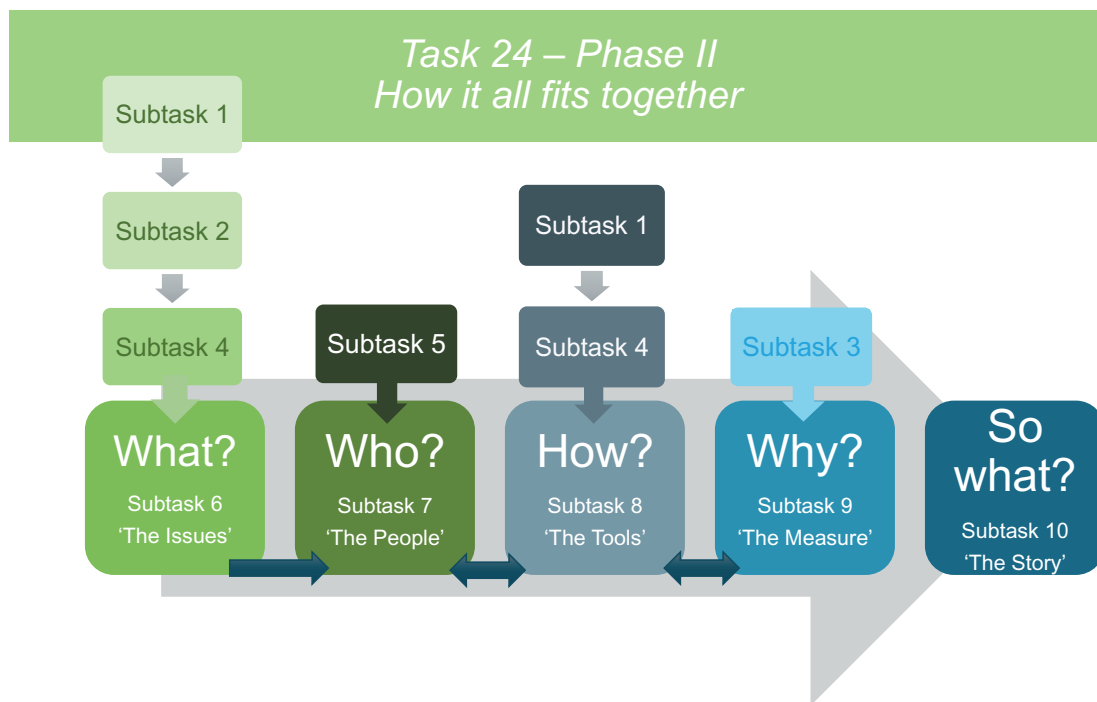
Task 24 – Phase II
How it all fits together

Subtask 1

Subtask 2

Subtask 4

What?
Subtask 6
'The Issues'

Subtask 5

Who?
Subtask 7
'The People'

Subtask 1

Subtask 4

How?
Subtask 8
'The Tools'

Subtask 3

Why?
Subtask 9
'The Measure'

So what?
Subtask 10
'The Story'